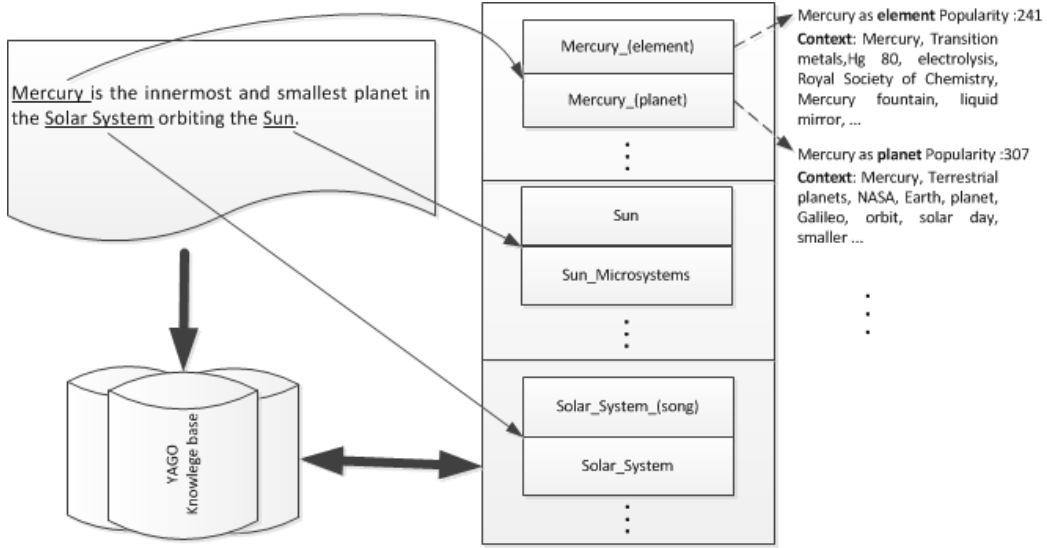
Mercury is the innermost and smallest planet in the Solar System orbiting the Sun.

YAGO
Knowlege base

Mercury_(element)

Mercury_(planet)

Sun

Sun_Microsystems

Solar_System_(song)

Solar_System

Mercury as **element** Popularity :241
**Context**: Mercury, Transition metals,Hg 80, electrolysis, Royal Society of Chemistry, Mercury fountain, liquid mirror, ...

Mercury as **planet** Popularity :307
**Context**: Mercury, Terrestrial planets, NASA, Earth, planet, Galileo, orbit, solar day, smaller ...